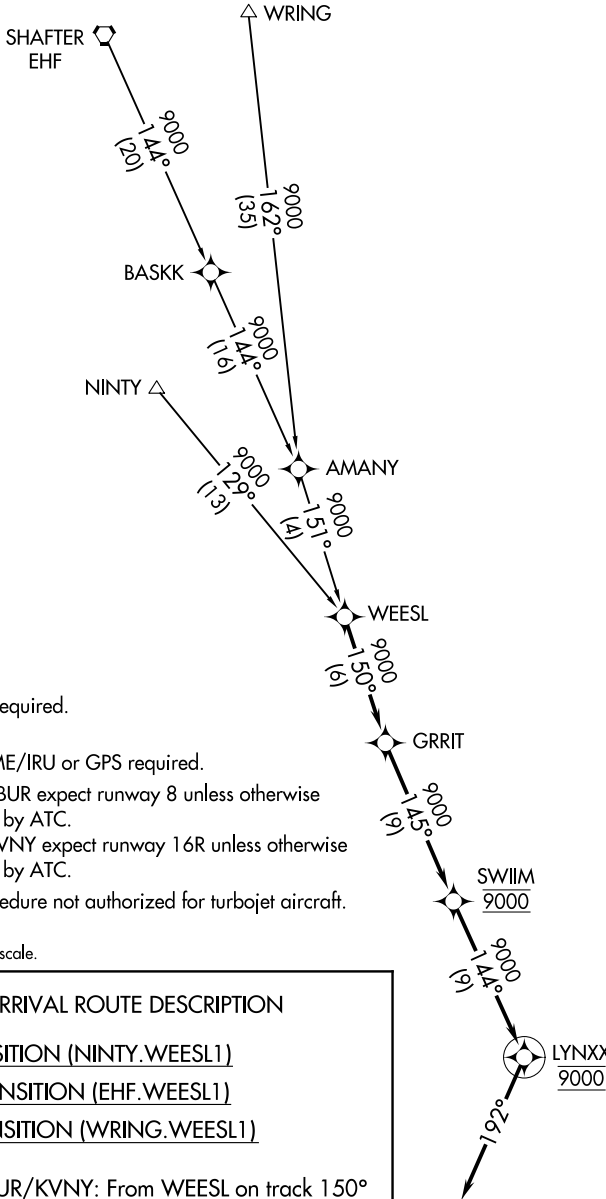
SHAFTER
EHF

WRING

9000
144°
(20)

9000
162°
(35)

BASKK

9000
144°
(16)

NINTY

9000
129°
(13)

AMANY

9000
151°
(4)

WEESL

9000
150°
(6)

equired.

GRRIT

ME/IRU or GPS required.

BUR expect runway 8 unless otherwise by ATC.

VNY expect runway 16R unless otherwise by ATC.

9000
145°
(9)

edure not authorized for turbojet aircraft.

SWIIM
9000

scale.

9000
144°
(9)

RRIVAL ROUTE DESCRIPTION

SITION (NINTY.WEESL1)

NSITION (EHF.WEESL1)

SITION (WRING.WEESL1)

LYNXX
9000

192°

UR/KVNY: From WEESL on track 150°